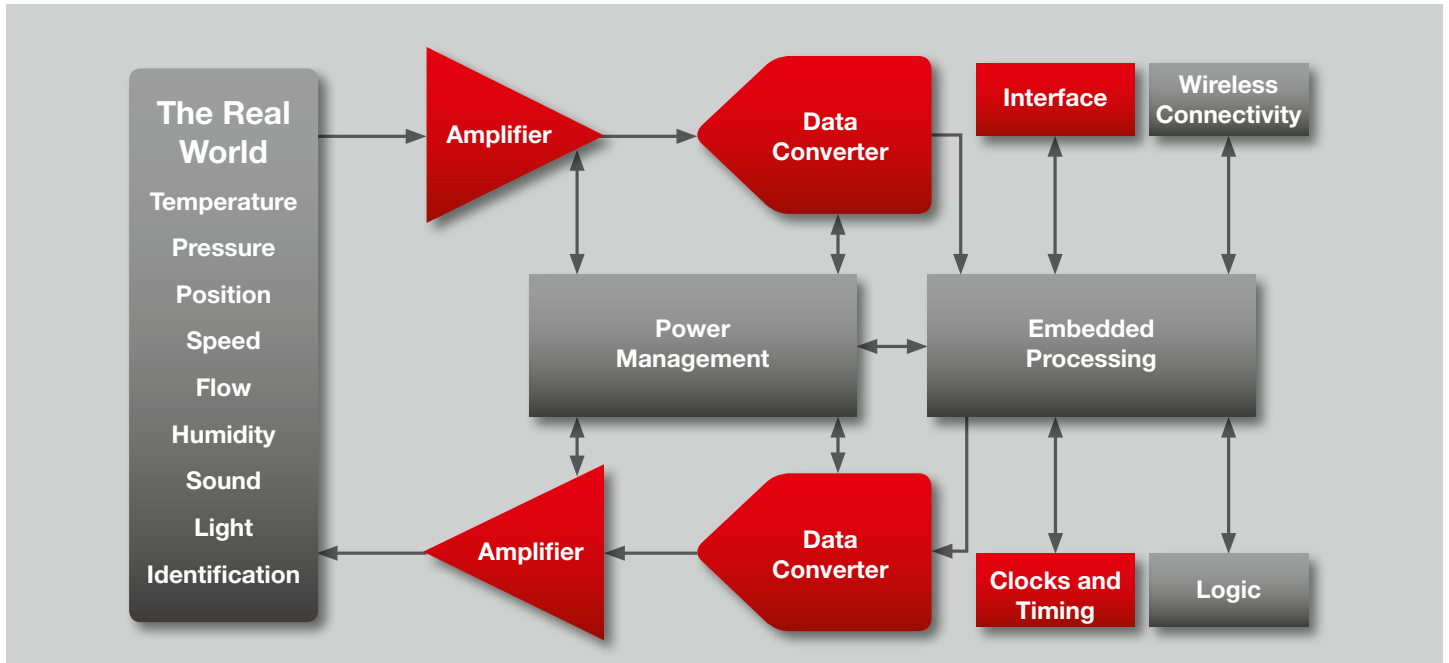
The Real World

Temperature

Pressure

Position

Speed

Flow

Humidity

Sound

Light

Identification

Amplifier

Data Converter

Interface

Wireless Connectivity

Power Management

Embedded Processing

Amplifier

Data Converter

Clocks and Timing

Logic